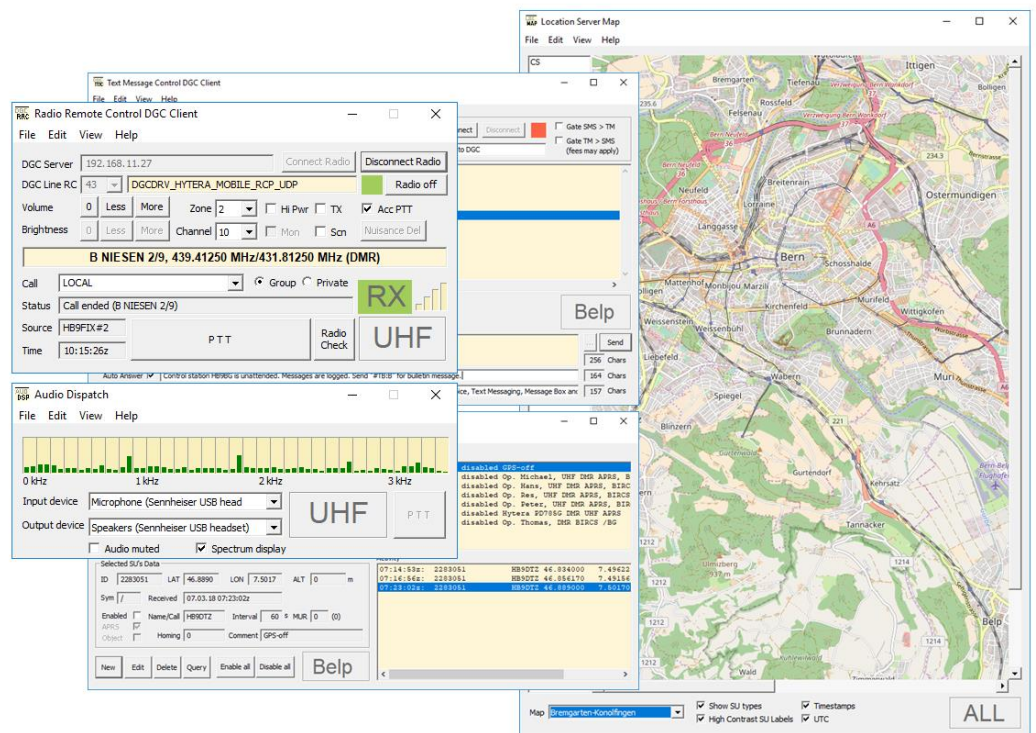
Location Server Map
File Edit View Help
CS

Text Message Control DGC Client
File Edit View Help
Connect Disconnect
Gate SMS > TM
Gate TM > SMS (fees may apply)
to DGC

Radio Remote Control DGC Client
File Edit View Help
DGC Server 192.168.11.27 Connect Radio Disconnect Radio
DGC Line RC 43 DGCDRV_HYTERA_MOBILE_RCP_UDP Radio off
Volume 0 Less More Zone 2 Hi Pwr TX Acc PTT
Brightness 0 Less More Channel 10 Mon Scn Nuisance Del
B NIESEN 2/9, 439.41250 MHz/431.81250 MHz (DMR)
Call LOCAL Group Private RX
Status Call ended (B NIESEN 2/9)
Source HB9FIX#2 PTT Radio Check UHF
Time 10:15:26z

Belp
Send
256 Chars
164 Chars
157 Chars
Auto Answer Control station HB9BG is unattended. Messages are logged. Send "#TB.B" for bulletin message.
ice, Text Messaging, Message Box and

Audio Dispatch
File Edit View Help
0 kHz 1 kHz 2 kHz 3 kHz
Input device Microphone (Sennheiser USB head UHF PTT
Output device Speakers (Sennheiser USB headset)
Audio muted Spectrum display

disabled GPS-off
disabled Op. Michael, UHF DMR APRS, B
disabled Op. Hans, UHF DMR APRS, BIRC
disabled Op. Res, UHF DMR APRS, BIRCS
disabled Op. Peter, UHF DMR APRS, BIR
disabled Hytera PD785G DMR UHF APRS
disabled Op. Thomas, DMR BIRCS /BG

Selected SU's Data
ID 2283051 LAT 46.8890 LON 7.5017 ALT 0 m
Sym / Received 07.03.18 07:23:02z
Enabled Name/Call HB9DTZ Interval 60 s MUR 0 (0)
APRS
Object Homing 0 Comment GPS-off
New Edit Delete Query Enable all Disable all Belp

07:14:53z: 2283051 HB9DTZ 46.834000 7.49622
07:16:56z: 2283051 HB9DTZ 46.856170 7.49156
07:23:02z: 2283051 HB9DTZ 46.889000 7.50170

Ittigen Bremgarten Tiefenau Bolligen Felsenau Rossfeld Neufeld Breitenrain Ostermundigen Länggasse Bern Schosshalde Mattenhof Monbijou Kirchenfeld Murifeld Wittigkofen Weissenstein Weissenbühl Brunnadern Liebefeld Muri Spiegel Bümpliz Kehrsatz Tannacker Belp Wald

Map Bremgarten-Konolfingen Show SU types High Contrast SU Labels Timestamps UTC ALL